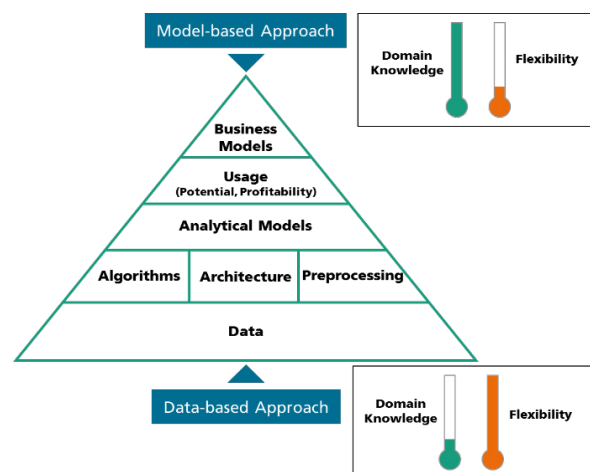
Model-based Approach

Domain Knowledge

Flexibility

Business Models

Usage
(Potential, Profitability)

Analytical Models

Algorithms

Architecture

Preprocessing

Data

Data-based Approach

Domain Knowledge

Flexibility